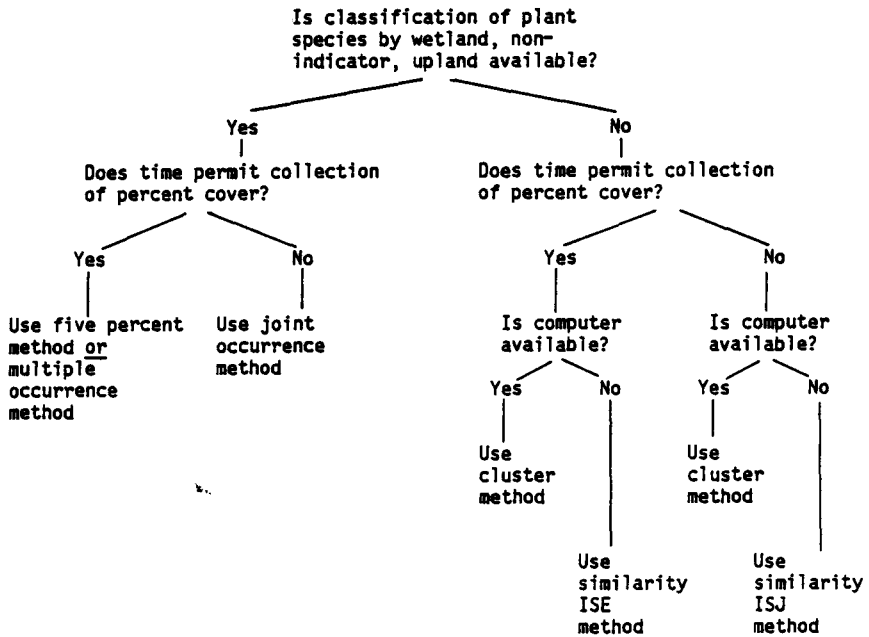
Is classification of plant species by wetland, nonindicator, upland available?

Yes

Does time permit collection of percent cover?

Yes

Use five percent method or multiple occurrence method

No

Use joint occurrence method

No

Does time permit collection of percent cover?

Yes

Is computer available?

Yes

Use cluster method

No

Use similarity ISE method

No

Is computer available?

Yes

Use cluster method

No

Use similarity ISJ method